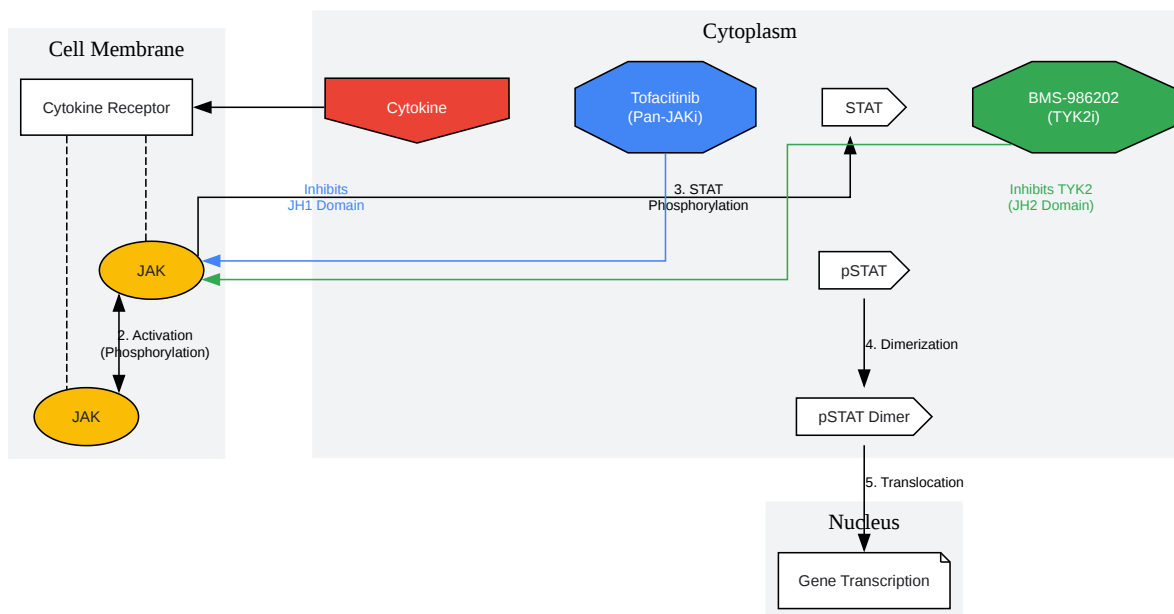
Cell Membrane

Cytoplasm

Cytokine Receptor

Cytokine

Tofacitinib
(Pan-JAKi)

STAT

BMS-986202
(TYK2i)

Inhibits
JH1 Domain

3. STAT
Phosphorylation

Inhibits TYK2
(JH2 Domain)

JAK

pSTAT

2. Activation
(Phosphorylation)

4. Dimerization

JAK

pSTAT Dimer

5. Translocation

Nucleus

Gene Transcription